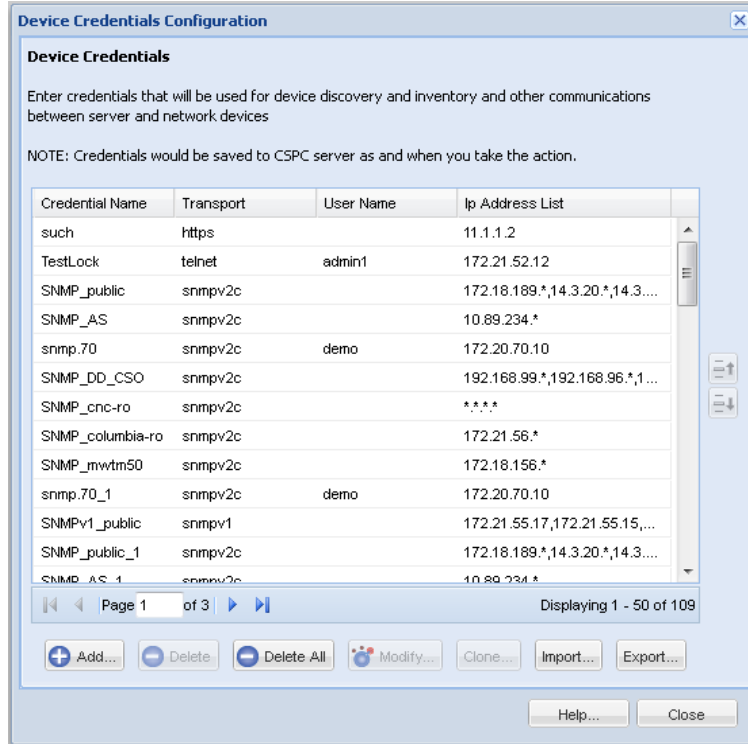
Device Credentials Configuration

Device Credentials

Enter credentials that will be used for device discovery and inventory and other communications between server and network devices

NOTE: Credentials would be saved to CSPC server as and when you take the action.

| Credential Name | Transport | User Name | Ip Address List |
|---|---|---|---|
| such | https | | 11.1.1.2 |
| TestLock | telnet | admin1 | 172.21.52.12 |
| SNMP_public | snmpv2c | | 172.18.189.*,14.3.20.*,14.3.... |
| SNMP_AS | snmpv2c | | 10.89.234.* |
| snmp.70 | snmpv2c | demo | 172.20.70.10 |
| SNMP_DD_CSO | snmpv2c | | 192.168.99.*,192.168.96.*,1... |
| SNMP_cnc-ro | snmpv2c | | *.*.*.* |
| SNMP_columbia-ro | snmpv2c | | 172.21.56.* |
| SNMP_mwtm50 | snmpv2c | | 172.18.156.* |
| snmp.70_1 | snmpv2c | demo | 172.20.70.10 |
| SNMPv1_public | snmpv1 | | 172.21.55.17,172.21.55.15,... |
| SNMP_public_1 | snmpv2c | | 172.18.189.*,14.3.20.*,14.3.... |
| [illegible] | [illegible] | | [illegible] |

Page 1 of 3

Displaying 1 - 50 of 109

Add... Delete Delete All Modify... Clone... Import... Export...

Help... Close